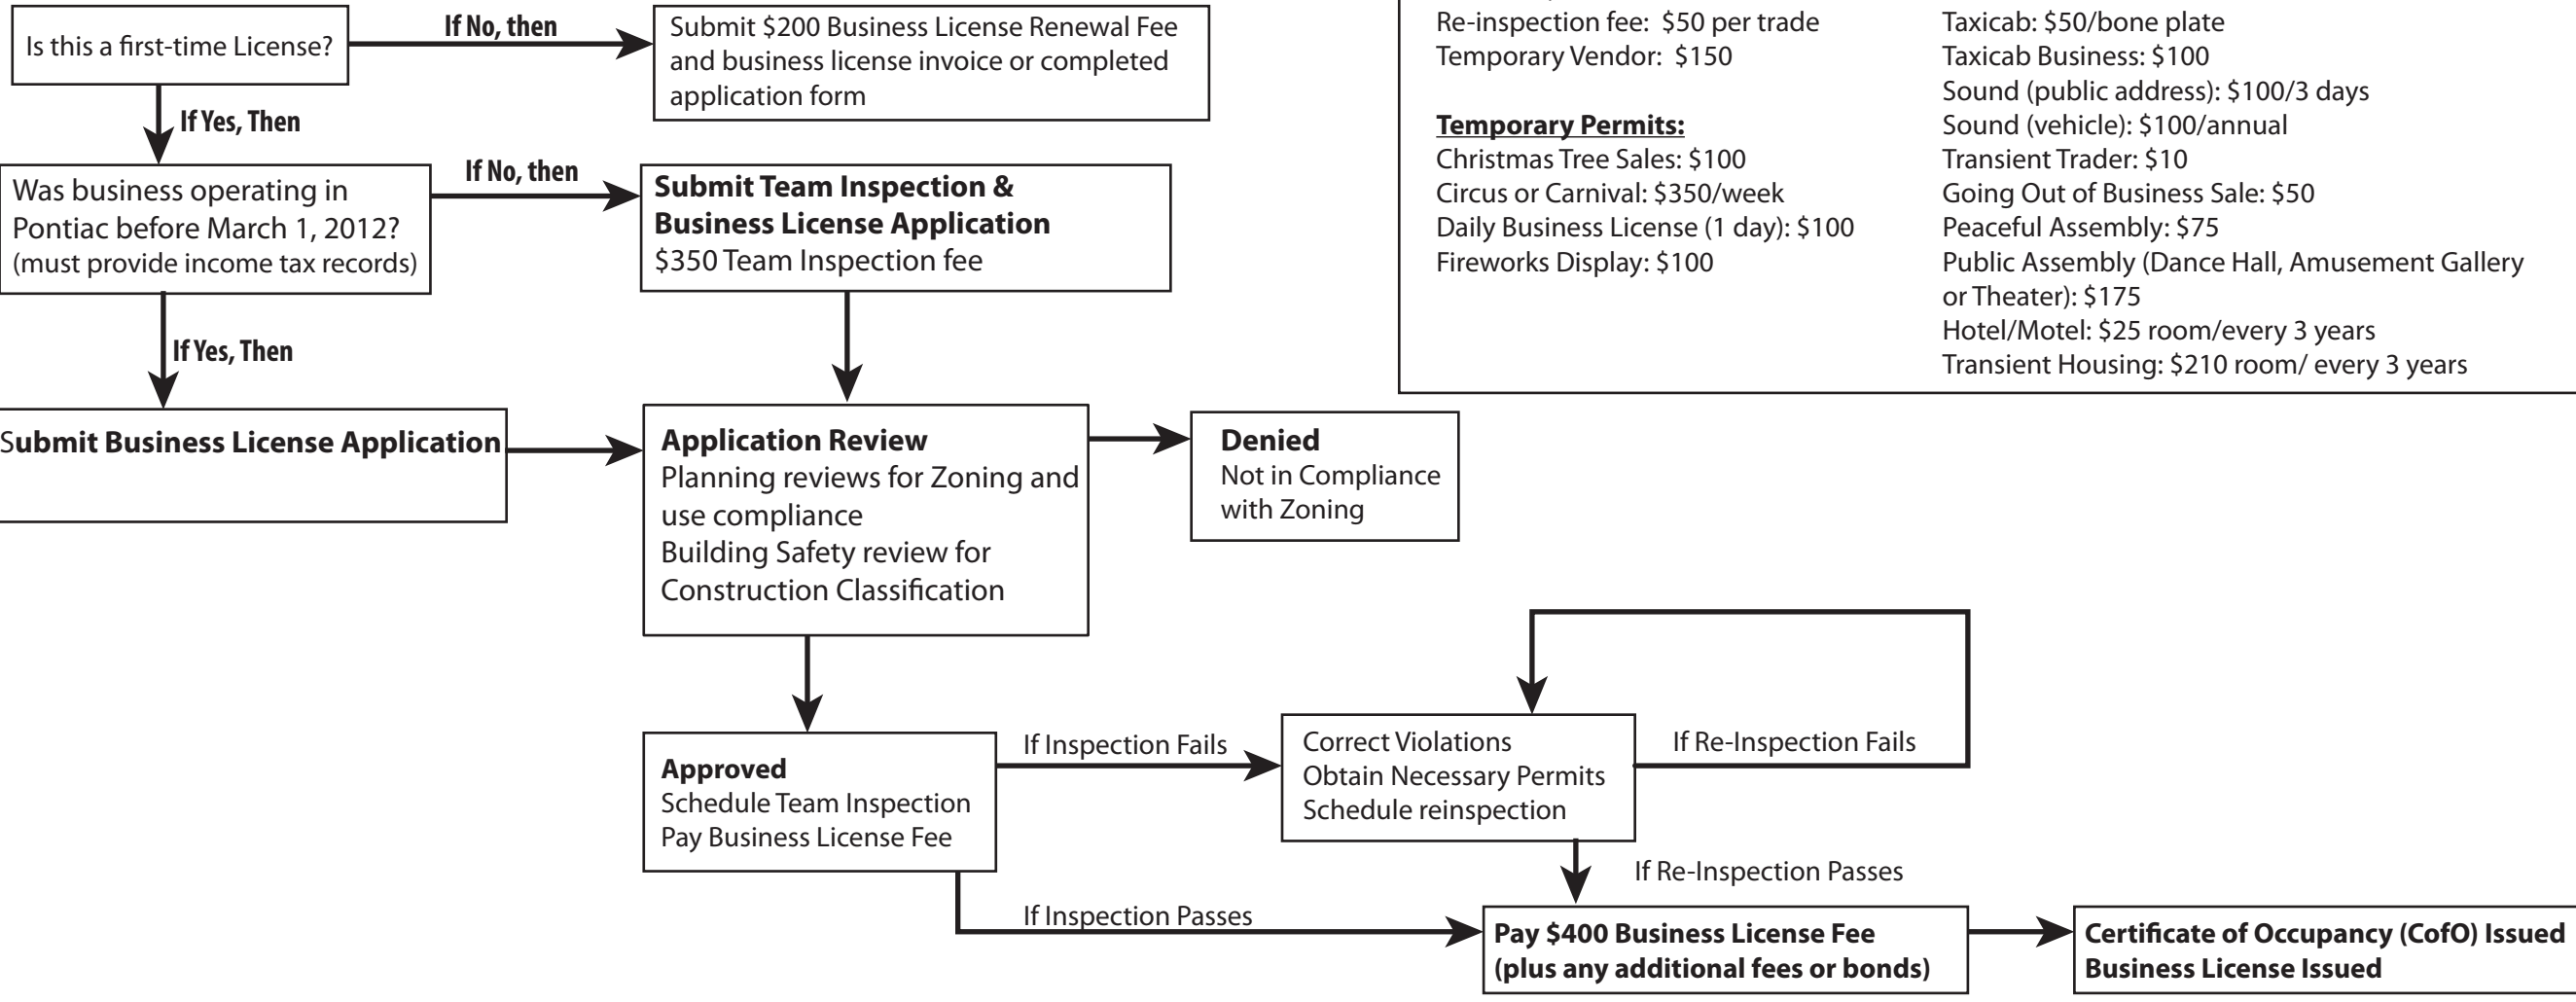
Is this a first-time License?

If No, then

Submit $200 Business License Renewal Fee and business license invoice or completed application form

If Yes, Then

Was business operating in Pontiac before March 1, 2012? (must provide income tax records)

If No, then

**Submit Team Inspection & Business License Application**
$350 Team Inspection fee

If Yes, Then

**Submit Business License Application**

**Application Review**
Planning reviews for Zoning and use compliance
Building Safety review for Construction Classification

**Denied**
Not in Compliance with Zoning

**Approved**
Schedule Team Inspection
Pay Business License Fee

If Inspection Fails

Correct Violations
Obtain Necessary Permits
Schedule reinspection

If Re-Inspection Fails

If Re-Inspection Passes

If Inspection Passes

**Pay $400 Business License Fee (plus any additional fees or bonds)**

**Certificate of Occupancy (CofO) Issued**
**Business License Issued**

Re-inspection fee: $50 per trade
Temporary Vendor: $150

**Temporary Permits:**
Christmas Tree Sales: $100
Circus or Carnival: $350/week
Daily Business License (1 day): $100
Fireworks Display: $100

Taxicab: $50/bone plate
Taxicab Business: $100
Sound (public address): $100/3 days
Sound (vehicle): $100/annual
Transient Trader: $10
Going Out of Business Sale: $50
Peaceful Assembly: $75
Public Assembly (Dance Hall, Amusement Gallery or Theater): $175
Hotel/Motel: $25 room/every 3 years
Transient Housing: $210 room/ every 3 years